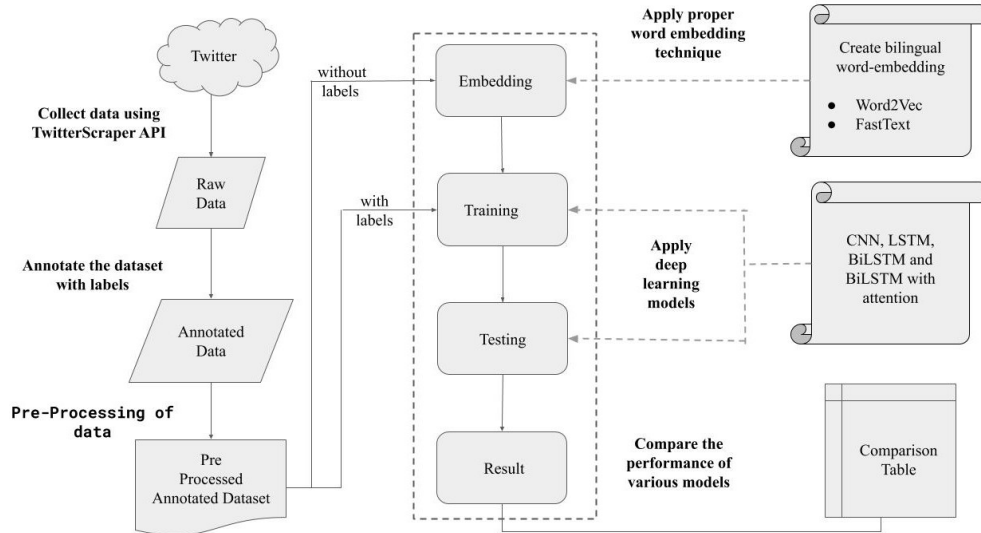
Twitter

Collect data using TwitterScraper API

Raw Data

Annotate the dataset with labels

Annotated Data

Pre-Processing of data

Pre Processed Annotated Dataset

without labels

with labels

Embedding

Training

Testing

Result

Apply proper word embedding technique

Create bilingual word-embedding
● Word2Vec
● FastText

Apply deep learning models

CNN, LSTM, BiLSTM and BiLSTM with attention

Compare the performance of various models

Comparison Table